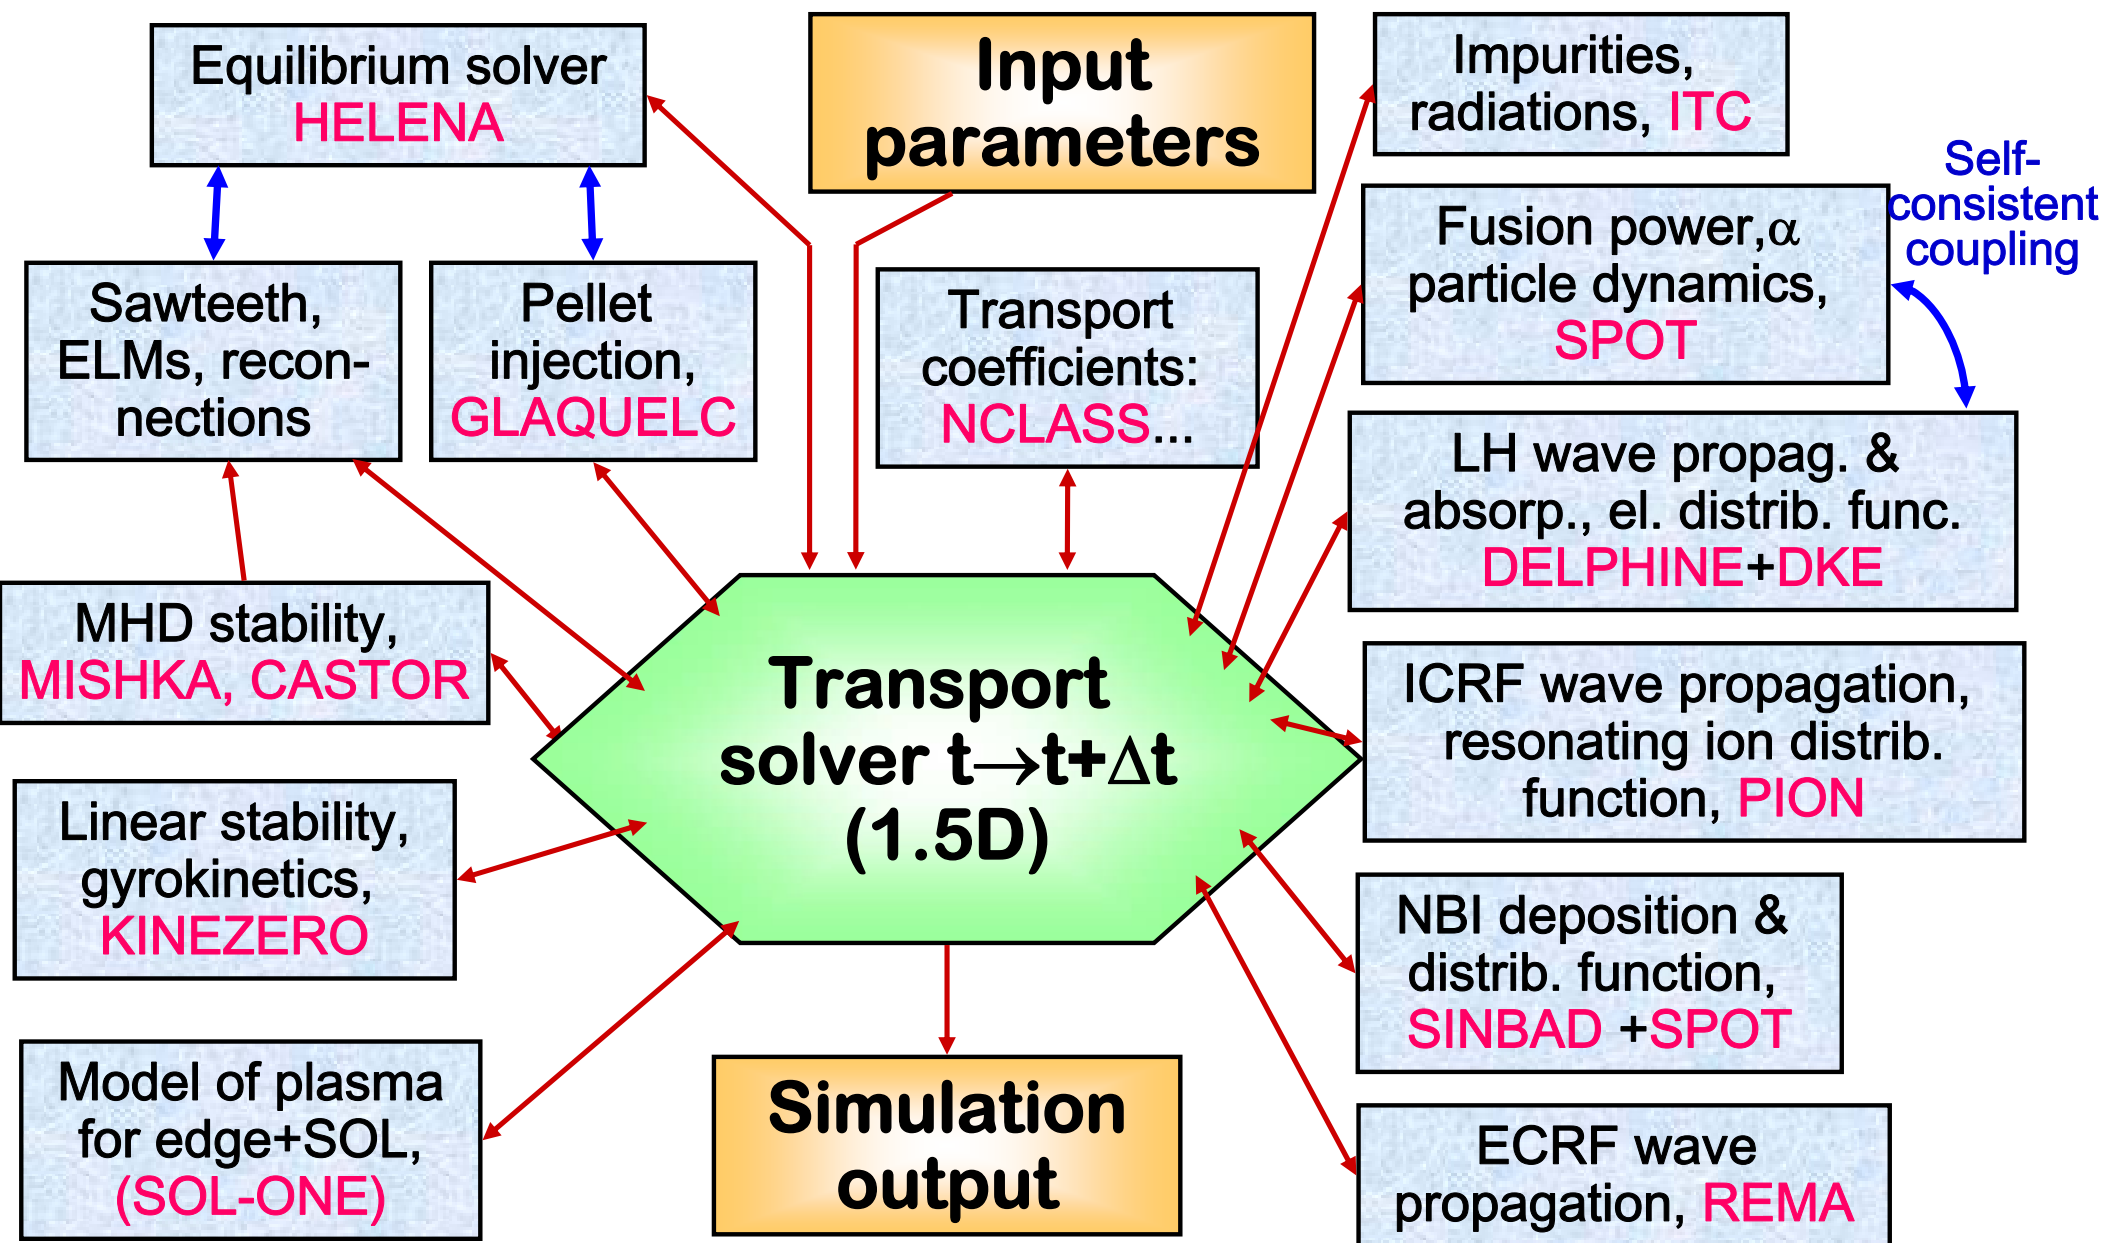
Equilibrium solver HELENA

Input parameters

Impurities, radiations, ITC

Self-consistent coupling

Sawteeth, ELMs, reconnections

Pellet injection, GLAQUELC

Transport coefficients: NCLASS...

Fusion power,$\alpha$ particle dynamics, SPOT

LH wave propag. & absorp., el. distrib. func. DELPHINE+DKE

MHD stability, MISHKA, CASTOR

Transport solver t$\rightarrow$t+$\Delta$t (1.5D)

ICRF wave propagation, resonating ion distrib. function, PION

Linear stability, gyrokinetics, KINEZERO

NBI deposition & distrib. function, SINBAD +SPOT

Model of plasma for edge+SOL, (SOL-ONE)

Simulation output

ECRF wave propagation, REMA